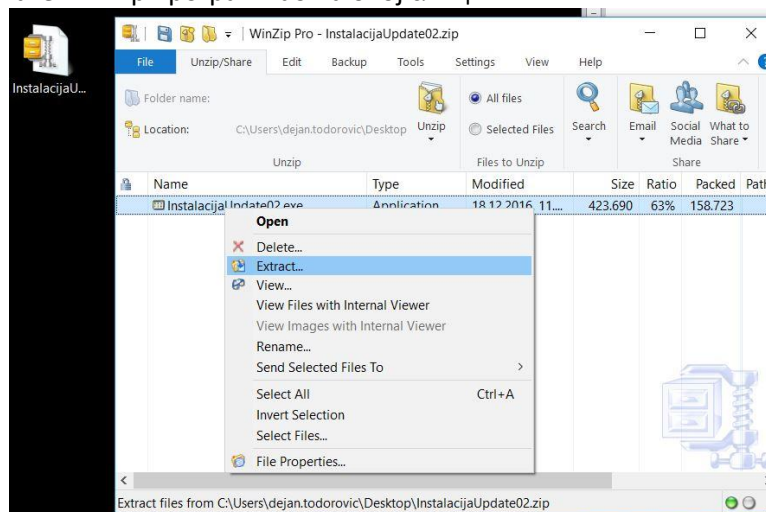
InstalacijaU...

WinZip Pro - InstalacijaUpdate02.zip

File Unzip/Share Edit Backup Tools Settings View Help

Folder name:
Location: C:\Users\dejan.todorovic\Desktop
Unzip
Unzip

All files
Selected Files
Files to Unzip

Search

Email Social Media What to Share
Share

| Name | Type | Modified | Size | Ratio | Packed | Path |
|---|---|---|---|---|---|---|
| InstalacijaUpdate02.exe | Application | 18.12.2016 11... | 423.690 | 63% | 158.723 | |

Open
Delete...
Extract...
View...
View Files with Internal Viewer
View Images with Internal Viewer
Rename...
Send Selected Files To
Select All Ctrl+A
Invert Selection
Select Files...
File Properties...

Extract files from C:\Users\dejan.todorovic\Desktop\InstalacijaUpdate02.zip